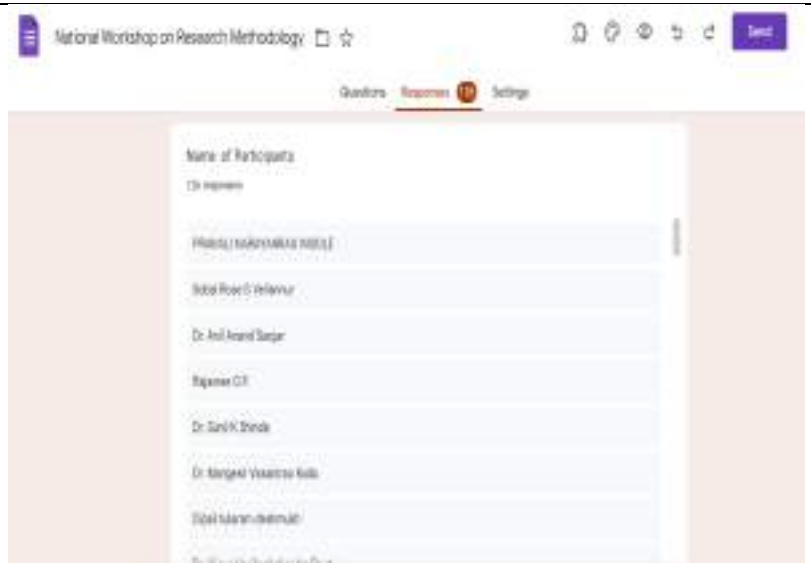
National Workshop on Research Methodology

Send

Questions Responses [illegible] Settings

Name of Participants
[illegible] responses

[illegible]

Sobal Rose G Vellannur

Dr. Anil Anand Sanjar

Rajamoe C.T

Dr. Sunil K Shinde

Dr. Mangesh Vasantrao Kolte

Dipali tukaram deshmukh

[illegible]